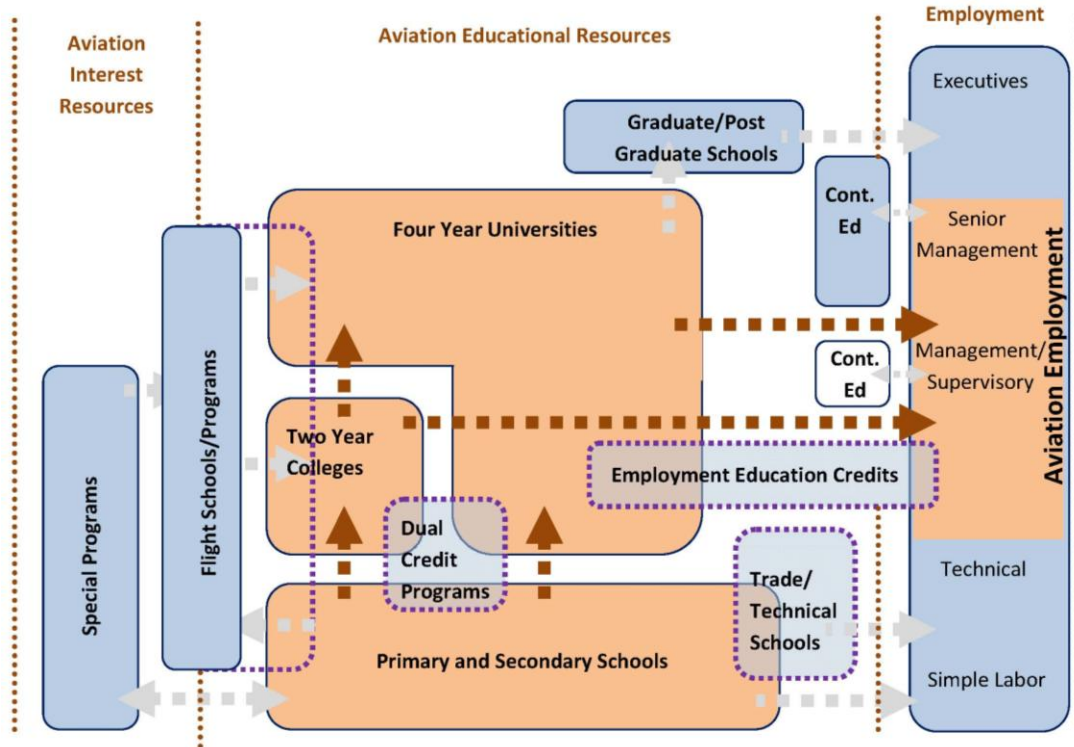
Aviation Interest Resources

Aviation Educational Resources

Employment

Executives

Graduate/Post Graduate Schools

Cont. Ed

Senior Management

Four Year Universities

Aviation Employment

Management/ Supervisory

Cont. Ed

Flight Schools/Programs

Special Programs

Two Year Colleges

Employment Education Credits

Dual Credit Programs

Technical

Trade/ Technical Schools

Primary and Secondary Schools

Simple Labor